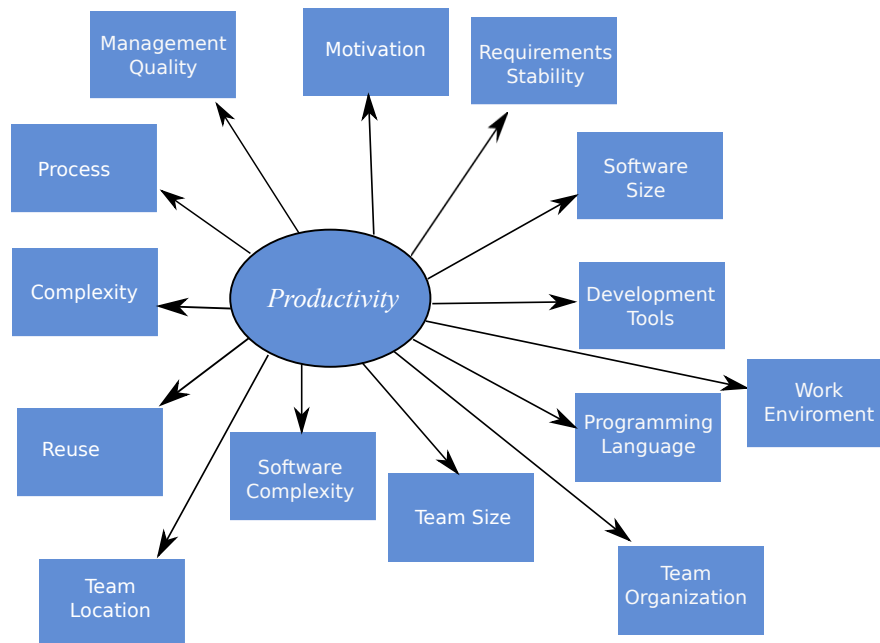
Management Quality

Motivation

Requirements Stability

Process

Software Size

Complexity

Productivity

Development Tools

Work Enviroment

Reuse

Software Complexity

Programming Language

Team Size

Team Location

Team Organization